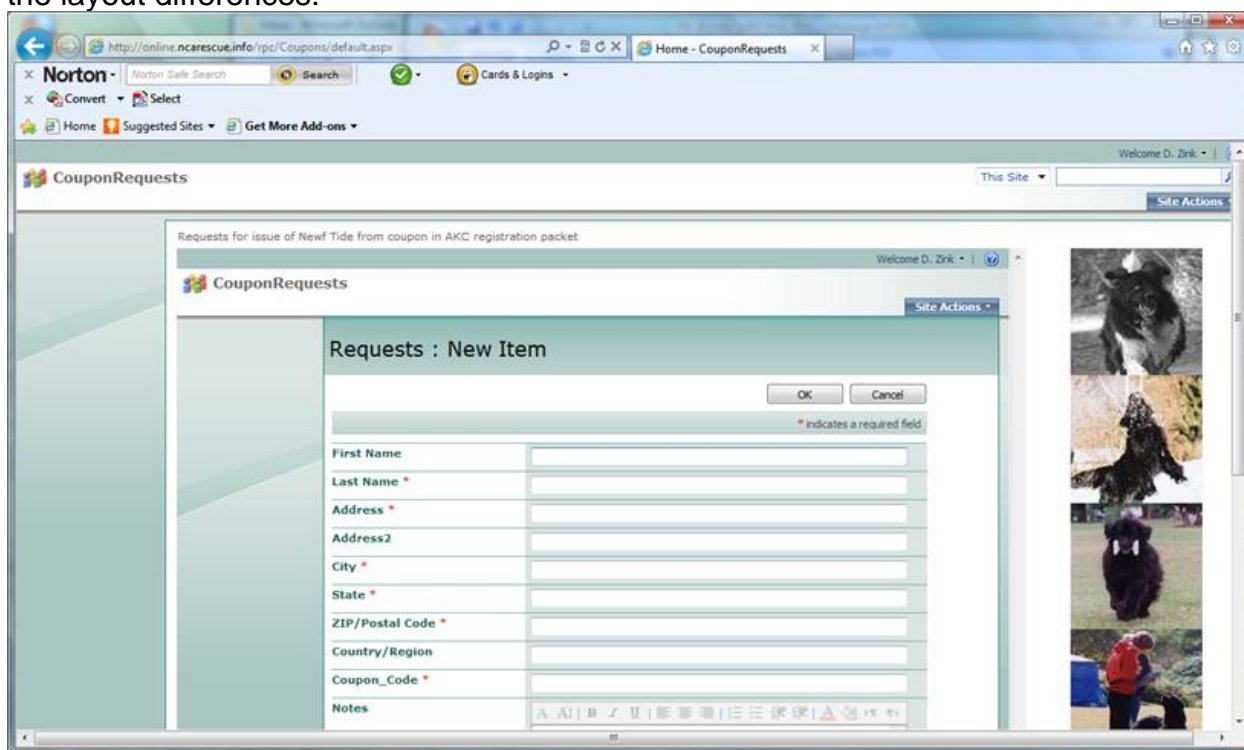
the layout differences.

http://online.ncarescue.info/rpc/Coupons/default.aspx
Home - CouponRequests
Norton · Norton Safe Search Search Cards & Logins
Convert Select
Home Suggested Sites Get More Add-ons
Welcome D. Zink
CouponRequests
This Site
Site Actions

Requests for issue of Newf Tide from coupon in AKC registration packet
Welcome D. Zink
CouponRequests
Site Actions

Requests : New Item

OK Cancel
* indicates a required field

First Name
Last Name *
Address *
Address2
City *
State *
ZIP/Postal Code *
Country/Region
Coupon_Code *
Notes